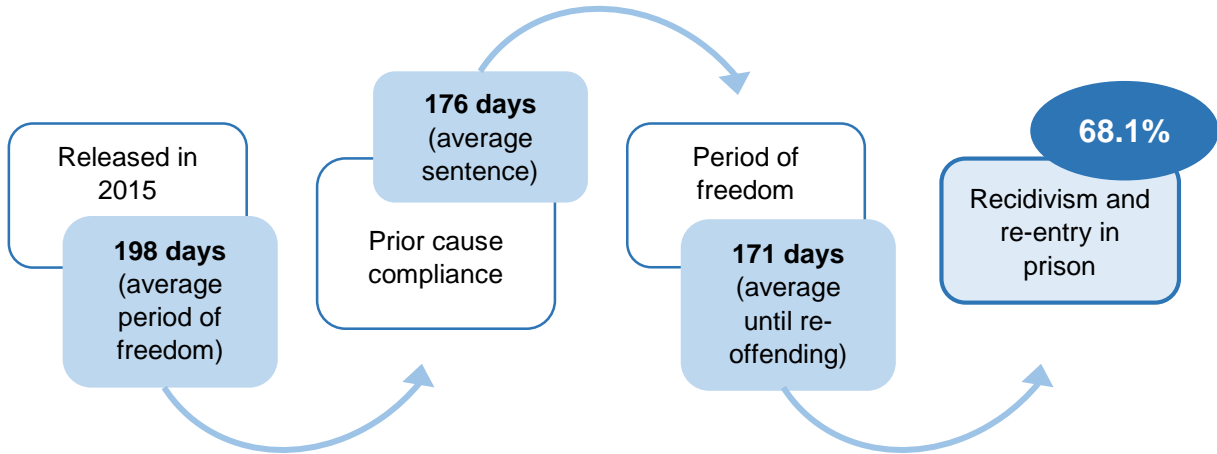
Released in 2015

198 days (average period of freedom)

176 days (average sentence)

Prior cause compliance

Period of freedom

171 days (average until re-offending)

68.1%

Recidivism and re-entry in prison